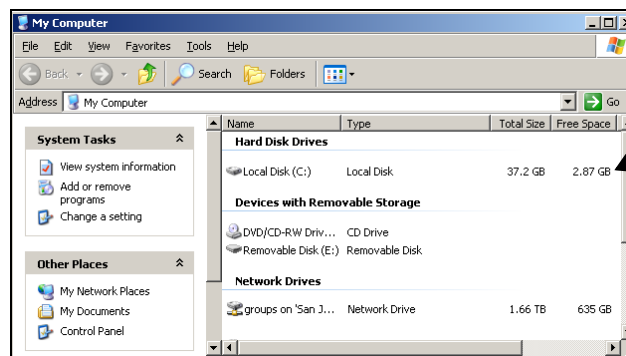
My Computer

File Edit View Favorites Tools Help

Back Search Folders

Address My Computer Go

System Tasks

View system information

Add or remove programs

Change a setting

Other Places

My Network Places

My Documents

Control Panel

| Name | Type | Total Size | Free Space |
|---|---|---|---|
| **Hard Disk Drives** | | | |
| Local Disk (C:) | Local Disk | 37.2 GB | 2.87 GB |
| **Devices with Removable Storage** | | | |
| DVD/CD-RW Driv... | CD Drive | | |
| Removable Disk (E:) | Removable Disk | | |
| **Network Drives** | | | |
| groups on 'San J... | Network Drive | 1.66 TB | 635 GB |